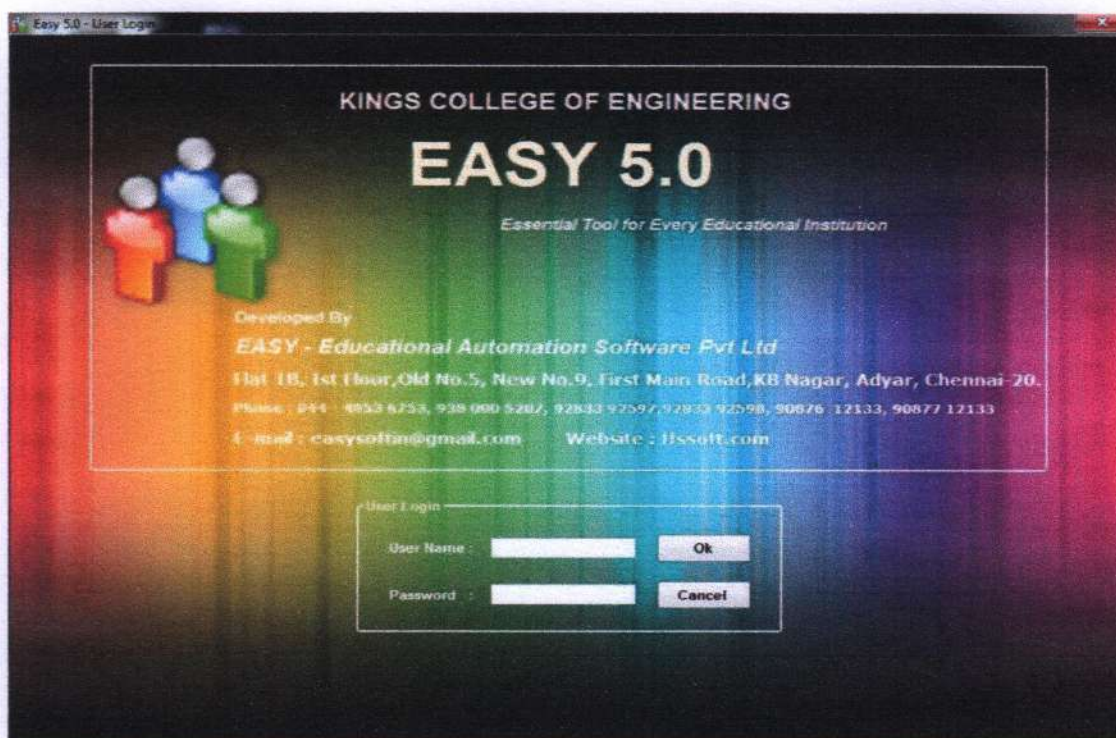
Easy 5.0 - User Login

KINGS COLLEGE OF ENGINEERING

EASY 5.0

Essential Tool for Every Educational Institution

Developed By

EASY - Educational Automation Software Pvt Ltd

Flat 1B, 1st floor,Old No.5, New No.9, First Main Road,KB Nagar, Adyar, Chennai-20.

Phone : 044 - 4853 6753, 938 000 5207, 92833 97597,92833 92598, 90876 12133, 90877 12133

E-mail : easysoftin@gmail.com Website : llssoft.com

User Login

User Name :

Ok

Password :

Cancel